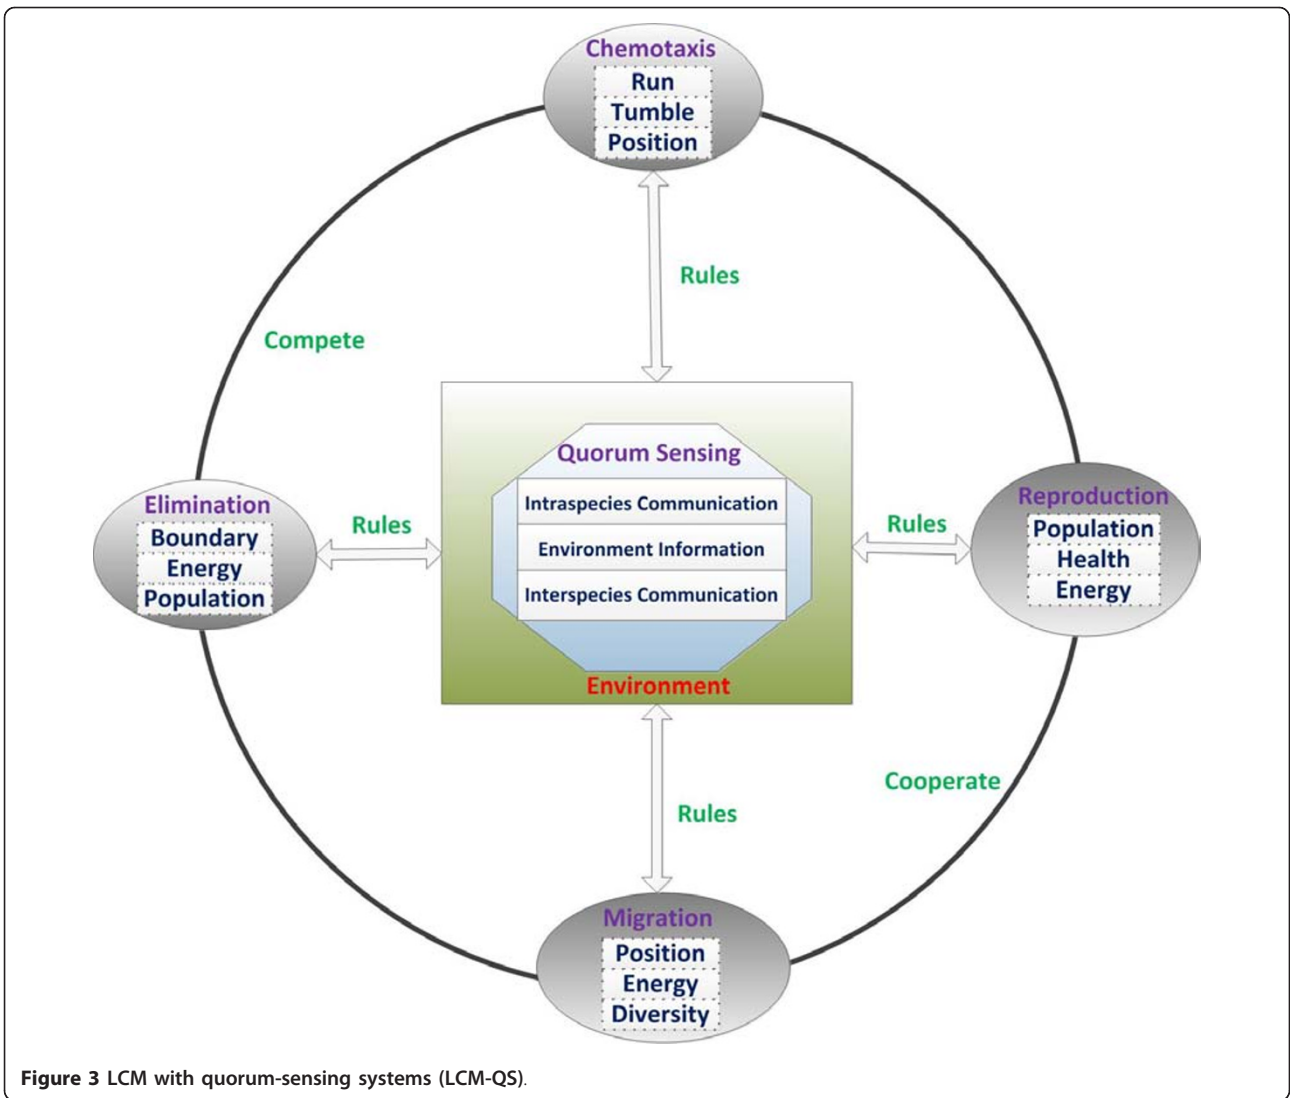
Chemotaxis
Run
Tumble
Position

Rules

Compete

Quorum Sensing
Intraspecies Communication
Environment Information
Interspecies Communication
Environment

Elimination
Boundary
Energy
Population

Rules

Rules

Reproduction
Population
Health
Energy

Rules

Cooperate

Migration
Position
Energy
Diversity

Figure 3 LCM with quorum-sensing systems (LCM-QS).